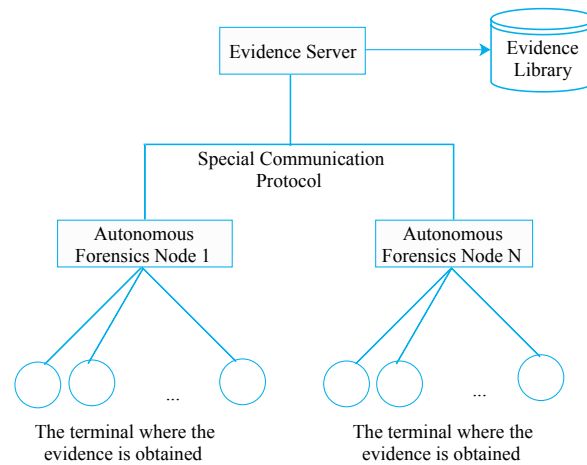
Evidence Server

Evidence Library

Special Communication Protocol

Autonomous Forensics Node 1

Autonomous Forensics Node N

...

...

The terminal where the evidence is obtained

The terminal where the evidence is obtained